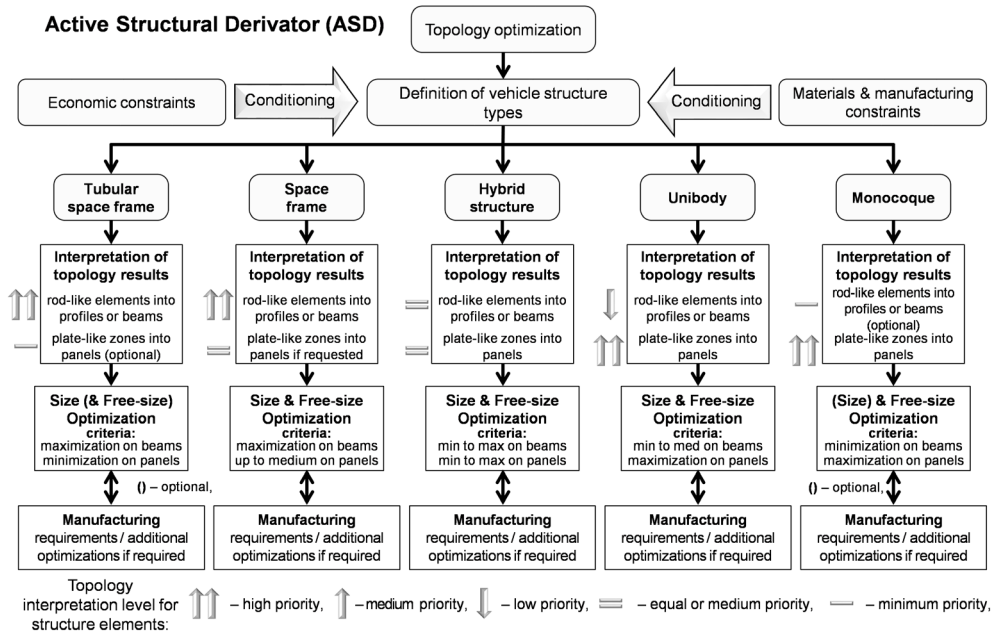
Active Structural Derivator (ASD)

Topology optimization

Economic constraints

Conditioning

Definition of vehicle structure types

Conditioning

Materials & manufacturing constraints

Tubular space frame

Space frame

Hybrid structure

Unibody

Monocoque

Interpretation of topology results
rod-like elements into profiles or beams
plate-like zones into panels (optional)

Interpretation of topology results
rod-like elements into profiles or beams
plate-like zones into panels if requested

Interpretation of topology results
rod-like elements into profiles or beams
plate-like zones into panels

Interpretation of topology results
rod-like elements into profiles or beams
plate-like zones into panels

Interpretation of topology results
rod-like elements into profiles or beams (optional)
plate-like zones into panels

Size (& Free-size) Optimization
criteria:
maximization on beams
minimization on panels

() – optional,

Size & Free-size Optimization
criteria:
maximization on beams
up to medium on panels

Size & Free-size Optimization
criteria:
min to max on beams
min to max on panels

Size & Free-size Optimization
criteria:
min to med on beams
maximization on panels

(Size) & Free-size Optimization
criteria:
minimization on beams
maximization on panels

() – optional,

Manufacturing requirements / additional optimizations if required

Manufacturing requirements / additional optimizations if required

Manufacturing requirements / additional optimizations if required

Manufacturing requirements / additional optimizations if required

Manufacturing requirements / additional optimizations if required

Topology interpretation level for structure elements:
– high priority, – medium priority, – low priority, – equal or medium priority, – minimum priority,